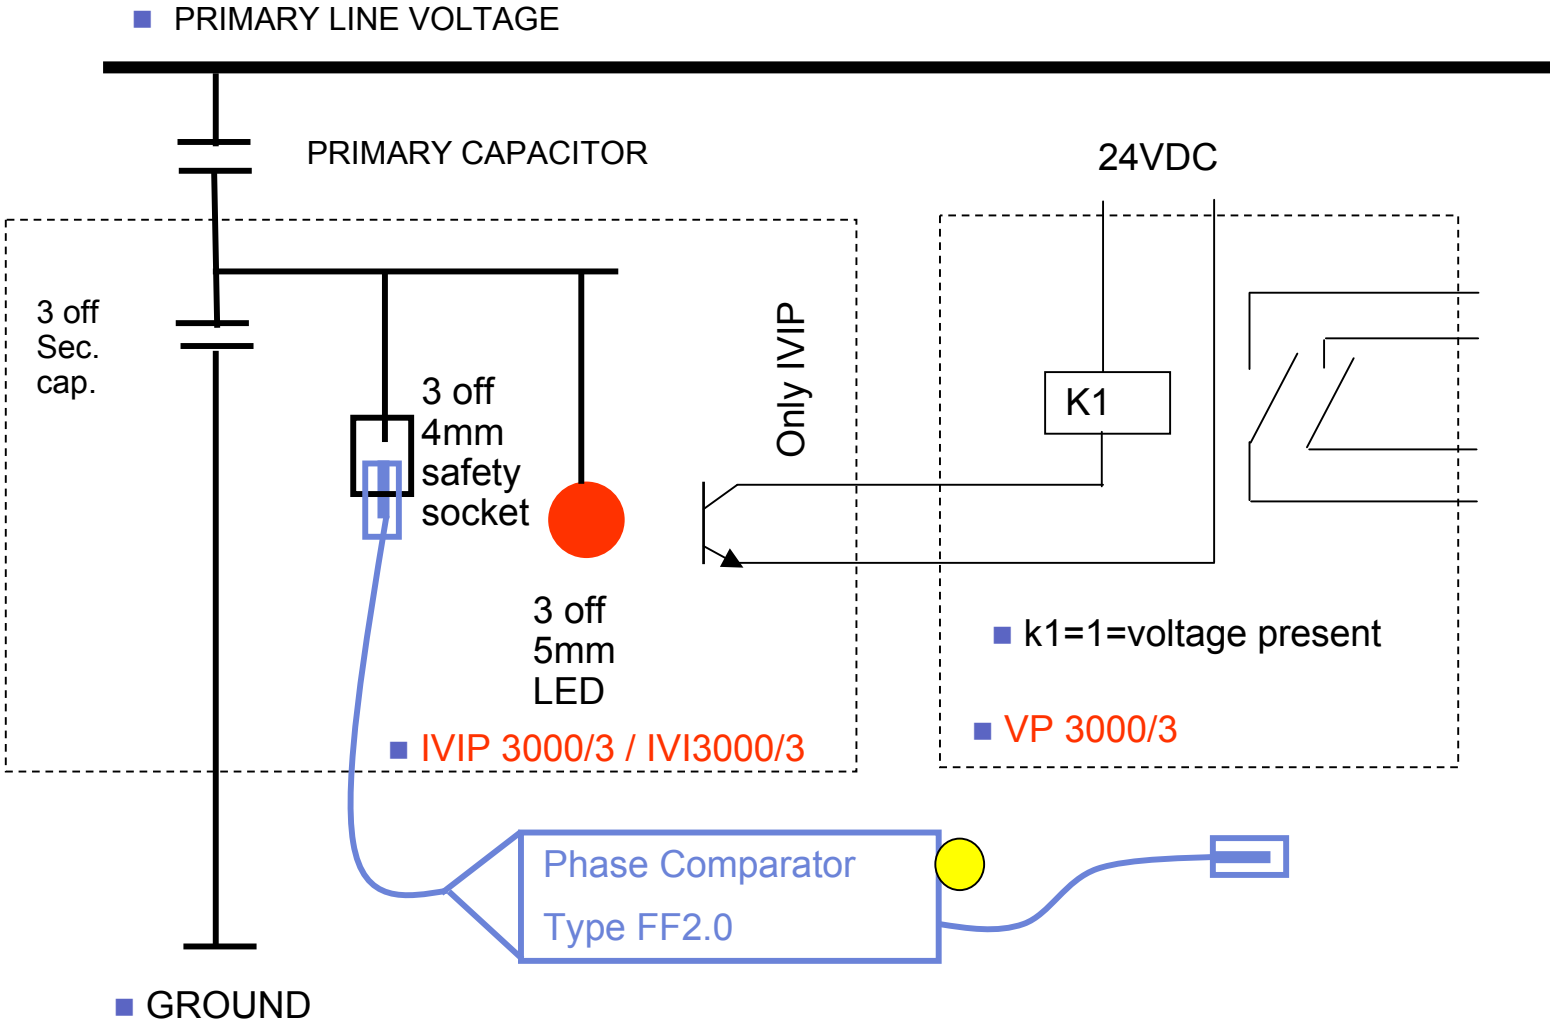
■ PRIMARY LINE VOLTAGE

PRIMARY CAPACITOR

24VDC

3 off
Sec.
cap.

3 off
4mm
safety
socket

Only IVIP

K1

3 off
5mm
LED

■ k1=1=voltage present

■ IVIP 3000/3 / IVI3000/3

■ VP 3000/3

Phase Comparator
Type FF2.0

■ GROUND